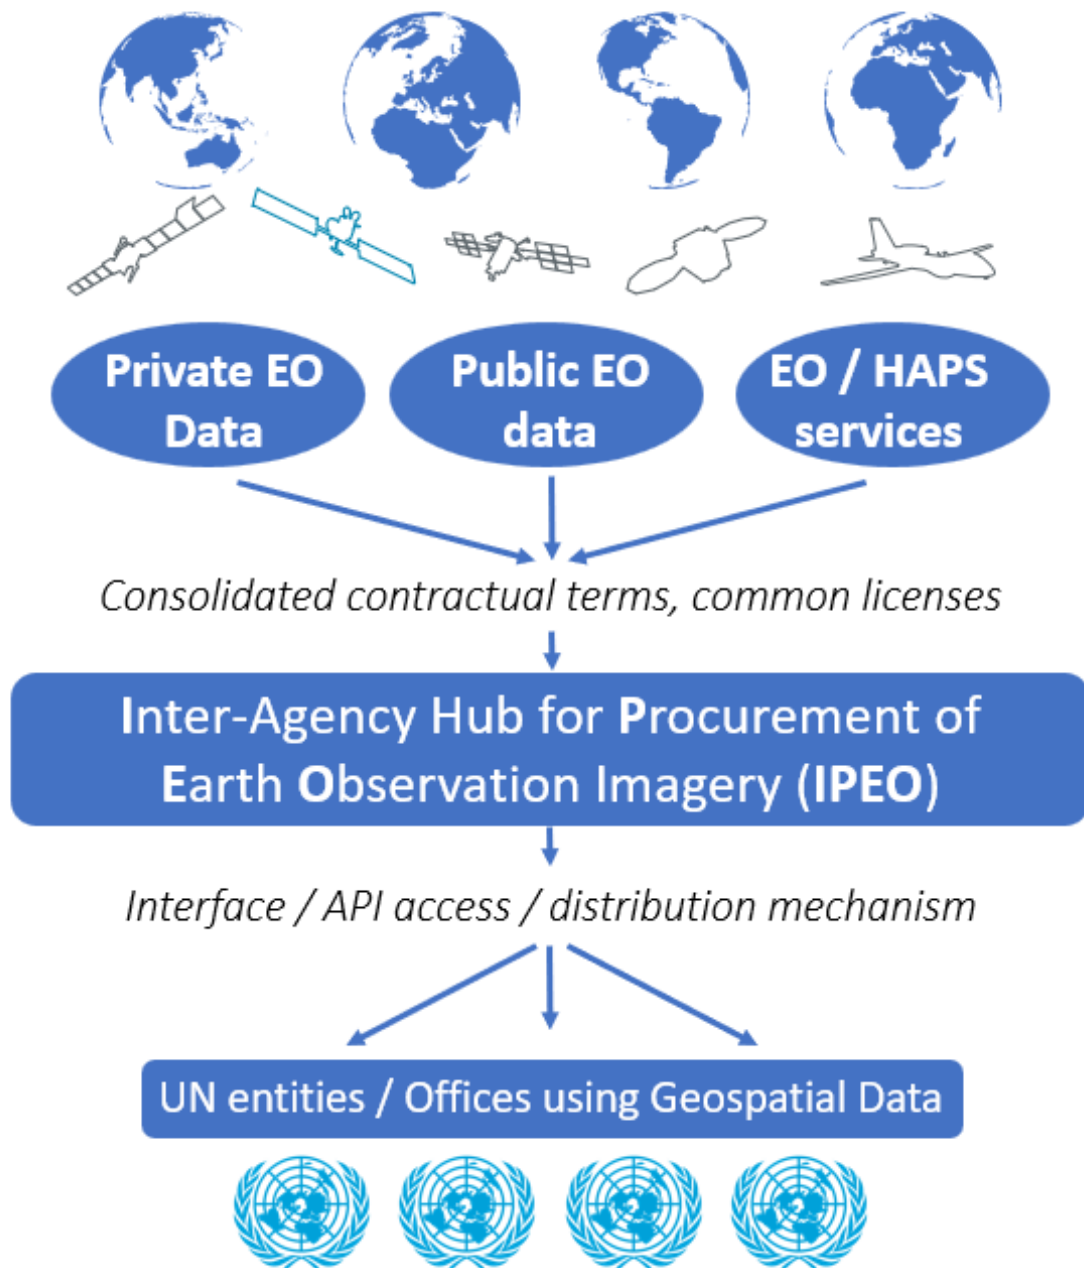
Private EO Data

Public EO data

EO / HAPS services

*Consolidated contractual terms, common licenses*

Inter-Agency Hub for Procurement of Earth Observation Imagery (IPEO)

*Interface / API access / distribution mechanism*

UN entities / Offices using Geospatial Data